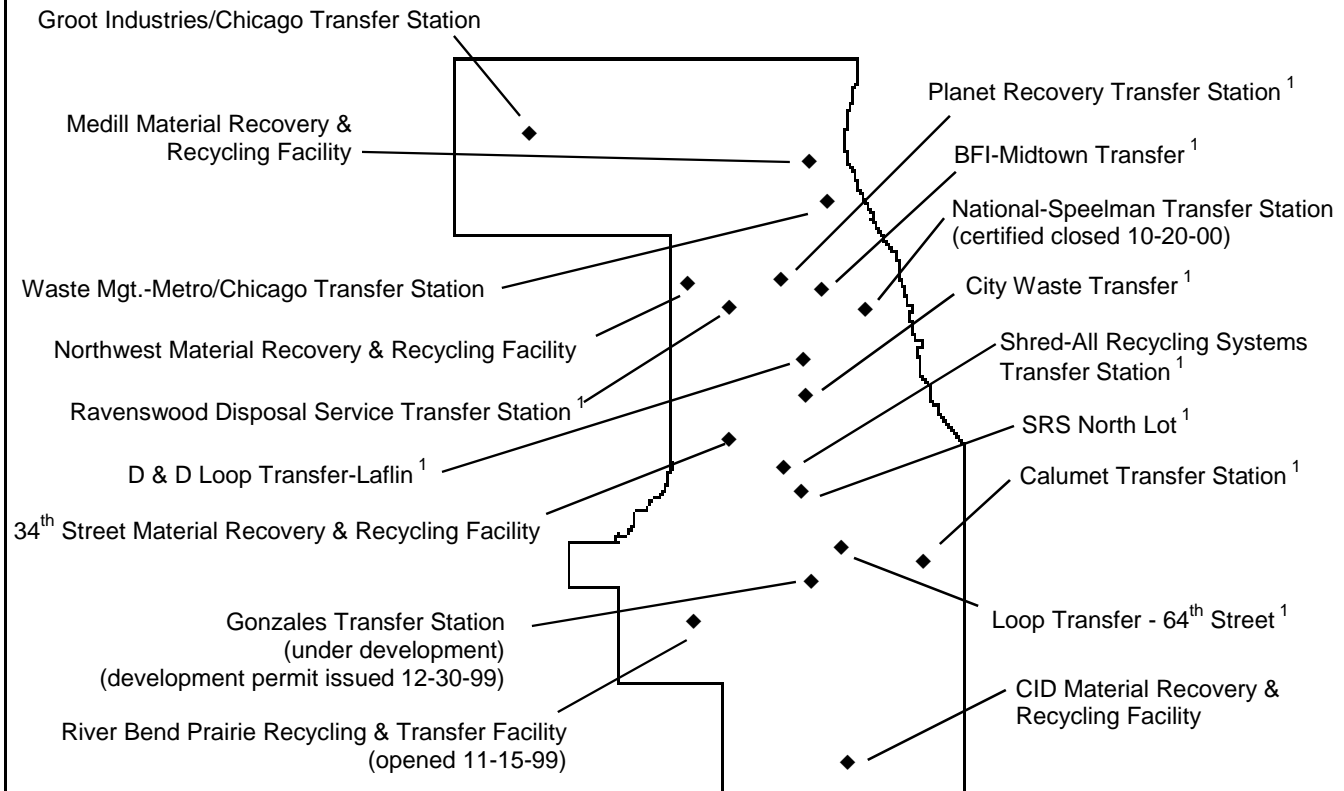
Groot Industries/Chicago Transfer Station

Medill Material Recovery & Recycling Facility

Planet Recovery Transfer Station $^1$

BFI-Midtown Transfer $^1$

National-Speelman Transfer Station (certified closed 10-20-00)

Waste Mgt.-Metro/Chicago Transfer Station

City Waste Transfer $^1$

Northwest Material Recovery & Recycling Facility

Shred-All Recycling Systems Transfer Station $^1$

Ravenswood Disposal Service Transfer Station $^1$

SRS North Lot $^1$

D & D Loop Transfer-Laflin $^1$

Calumet Transfer Station $^1$

34$^{th}$ Street Material Recovery & Recycling Facility

Loop Transfer - 64$^{th}$ Street $^1$

Gonzales Transfer Station (under development) (development permit issued 12-30-99)

CID Material Recovery & Recycling Facility

River Bend Prairie Recycling & Transfer Facility (opened 11-15-99)